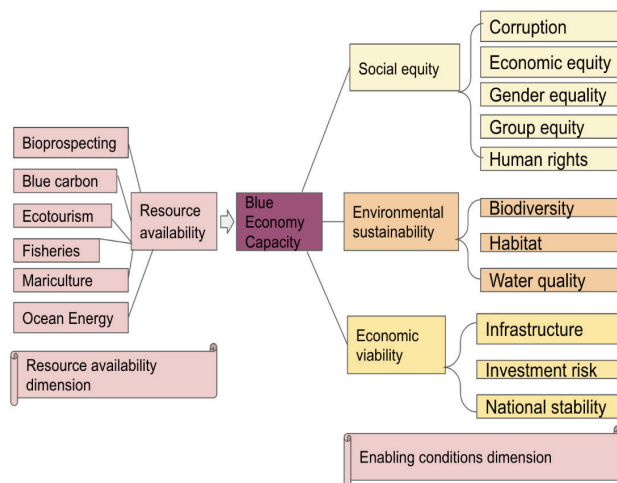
Bioprospecting
Blue carbon
Ecotourism
Fisheries
Mariculture
Ocean Energy
Resource availability
Resource availability dimension
Blue Economy Capacity
Social equity
Corruption
Economic equity
Gender equality
Group equity
Human rights
Environmental sustainability
Biodiversity
Habitat
Water quality
Economic viability
Infrastructure
Investment risk
National stability
Enabling conditions dimension